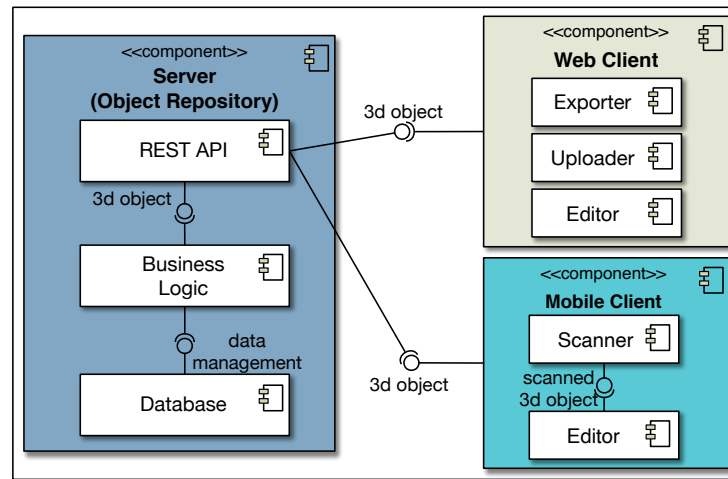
<<component>>
Server
(Object Repository)

REST API

3d object

Business Logic

data management

Database

3d object

<<component>>
Web Client

Exporter

Uploader

Editor

<<component>>
Mobile Client

Scanner

scanned 3d object

Editor

3d object